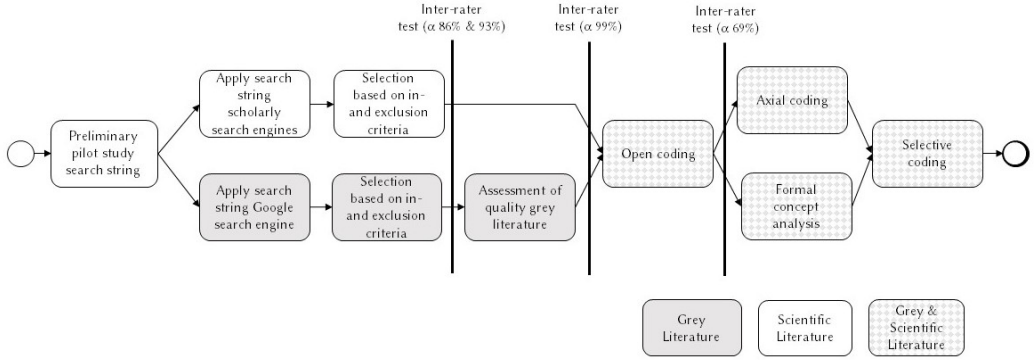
Inter-rater test (α 86% & 93%)

Inter-rater test (α 99%)

Inter-rater test (α 69%)

Preliminary pilot study search string

Apply search string scholarly search engines

Selection based on in- and exclusion criteria

Apply search string Google search engine

Selection based on in- and exclusion criteria

Assessment of quality grey literature

Open coding

Axial coding

Formal concept analysis

Selective coding

Grey Literature

Scientific Literature

Grey & Scientific Literature